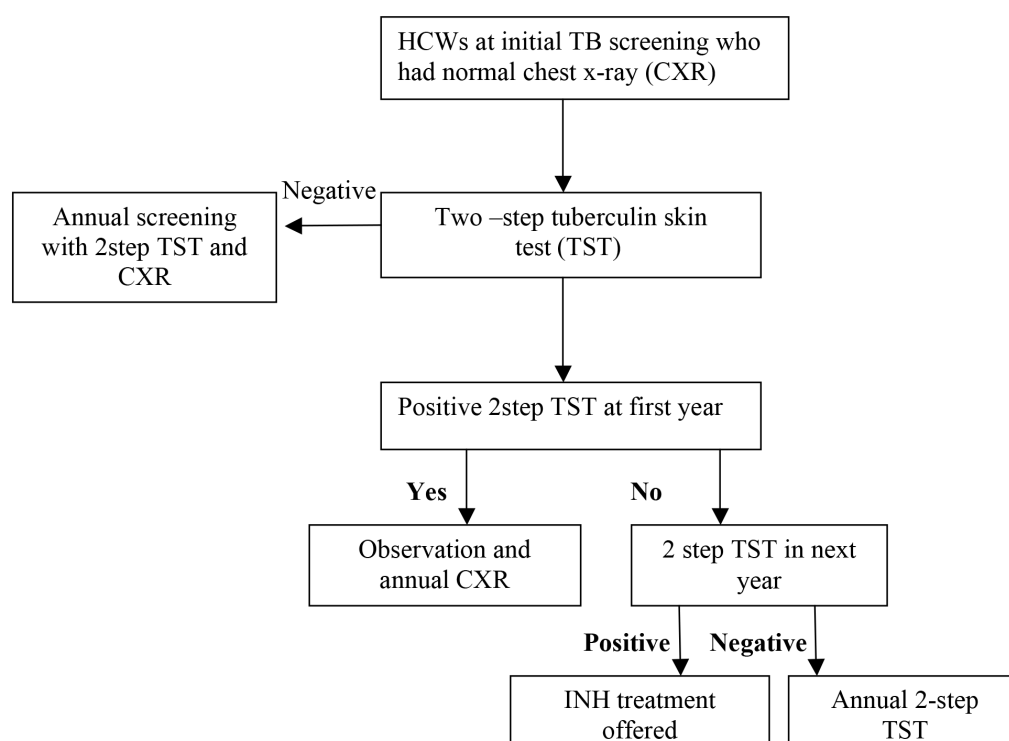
HCWs at initial TB screening who had normal chest x-ray (CXR)

Negative

Annual screening with 2step TST and CXR

Two –step tuberculin skin test (TST)

Positive 2step TST at first year

Yes

No

Observation and annual CXR

2 step TST in next year

Positive

Negative

INH treatment offered

Annual 2-step TST